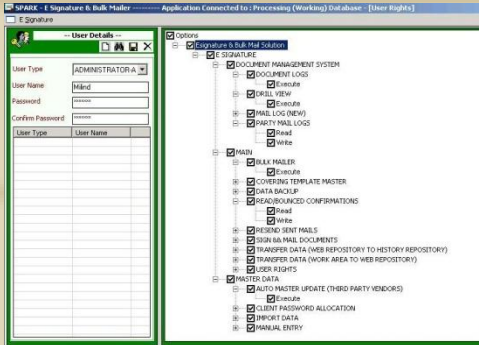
SPARK - E Signature & Bulk Mailer ---------- Application Connected to : Processing (Working) Database - [User Rights]

E Signature

-- User Details --

User Type ADMINISTRATOR-A

User Name Milind

Password ******

Confirm Password ******

| User Type | User Name |
|---|---|

Options
Esignature & Bulk Mail Solution
E SIGNATURE
DOCUMENT MANAGEMENT SYSTEM
DOCUMENT LOGS
Execute
DRILL VIEW
Execute
MAIL LOG (NEW)
PARTY MAIL LOGS
Read
Write
MAIN
BULK MAILER
Execute
COVERING TEMPLATE MASTER
DATA BACKUP
READ/BOUNCED CONFIRMATIONS
Read
Write
RESEND SENT MAILS
SIGN && MAIL DOCUMENTS
TRANSFER DATA (WEB REPOSITORY TO HISTORY REPOSITORY)
TRANSFER DATA (WORK AREA TO WEB REPOSITORY)
USER RIGHTS
MASTER DATA
AUTO MASTER UPDATE (THIRD PARTY VENDORS)
Execute
CLIENT PASSWORD ALLOCATION
IMPORT DATA
MANUAL ENTRY